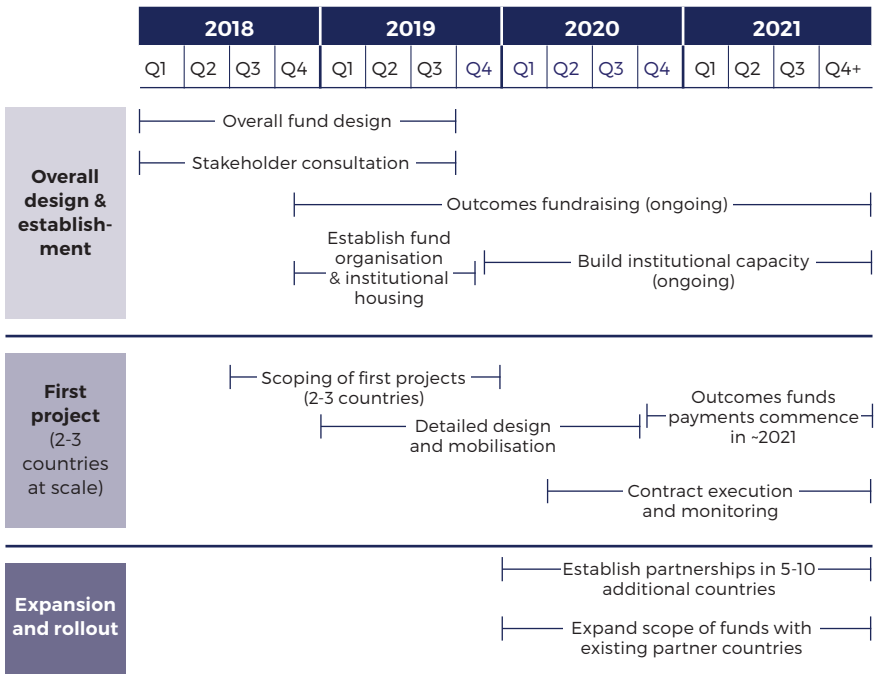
| 2018 | | | | 2019 | | | | 2020 | | | | 2021 | | | |
|---|---|---|---|---|---|---|---|---|---|---|---|---|---|---|---|
| Q1 | Q2 | Q3 | Q4 | Q1 | Q2 | Q3 | Q4 | Q1 | Q2 | Q3 | Q4 | Q1 | Q2 | Q3 | Q4+ |

Overall design & establishment

Overall fund design

Stakeholder consultation

Outcomes fundraising (ongoing)

Establish fund organisation & institutional housing

Build institutional capacity (ongoing)

First project (2-3 countries at scale)

Scoping of first projects (2-3 countries)

Detailed design and mobilisation

Outcomes funds payments commence in ~2021

Contract execution and monitoring

Expansion and rollout

Establish partnerships in 5-10 additional countries

Expand scope of funds with existing partner countries